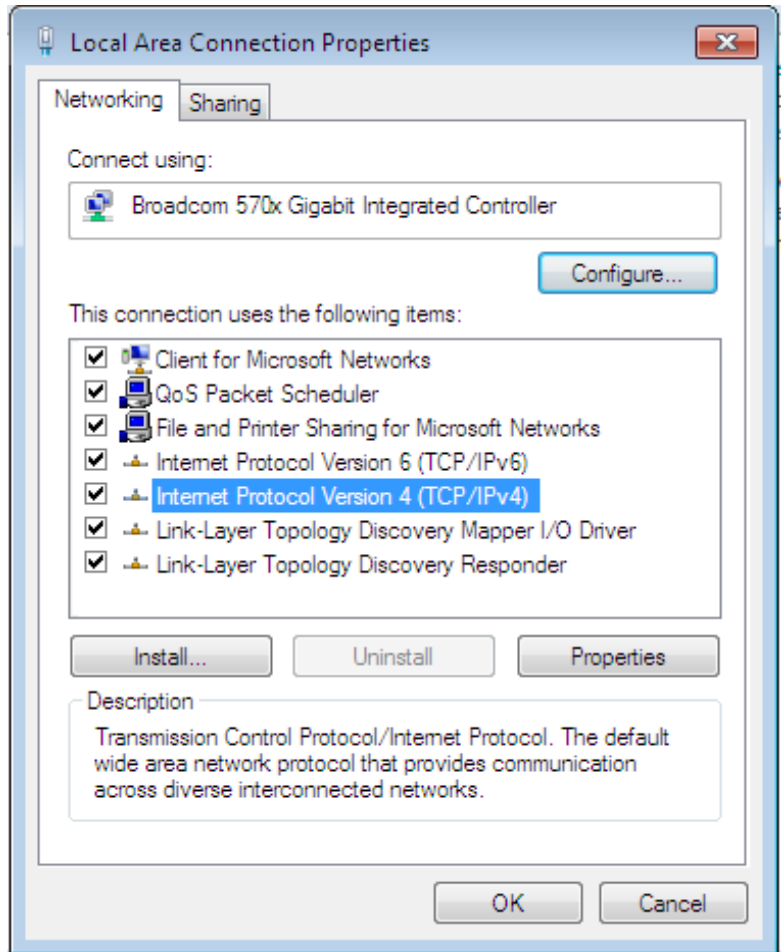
Local Area Connection Properties

Networking
Sharing

Connect using:

Broadcom 570x Gigabit Integrated Controller

Configure...

This connection uses the following items:

Client for Microsoft Networks
QoS Packet Scheduler
File and Printer Sharing for Microsoft Networks
Internet Protocol Version 6 (TCP/IPv6)
Internet Protocol Version 4 (TCP/IPv4)
Link-Layer Topology Discovery Mapper I/O Driver
Link-Layer Topology Discovery Responder

Install...
Uninstall
Properties

Description

Transmission Control Protocol/Internet Protocol. The default wide area network protocol that provides communication across diverse interconnected networks.

OK
Cancel